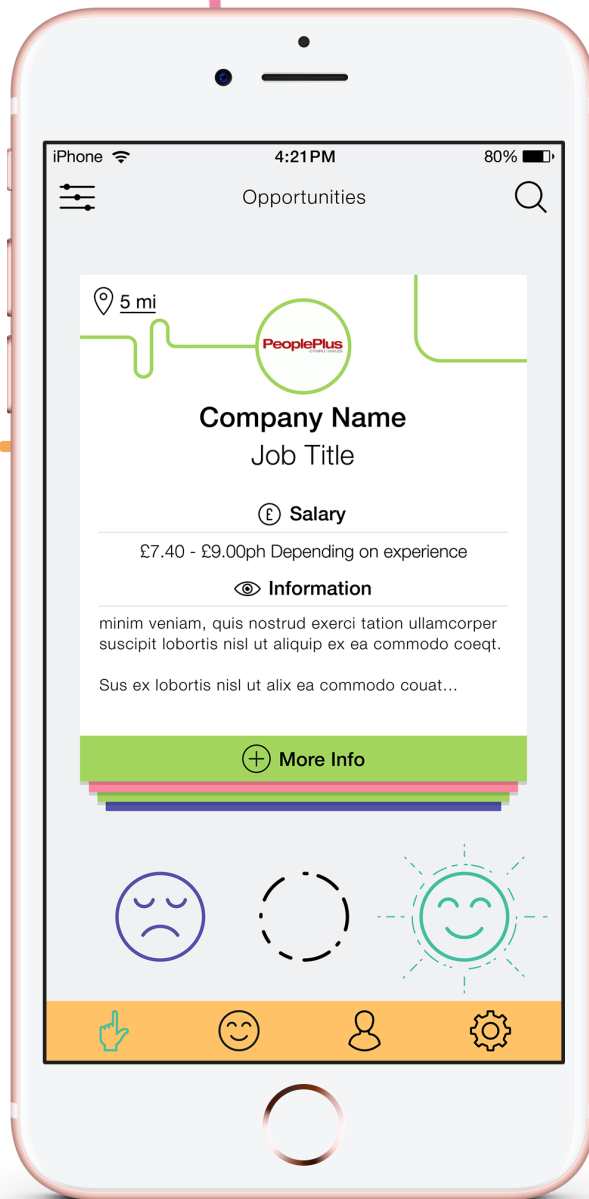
iPhone 4:21PM 80%

Opportunities

5 mi

PeoplePlus
CYMRU | WALES

Company Name
Job Title

Salary

£7.40 - £9.00ph Depending on experience

Information

minim veniam, quis nostrud exerci tation ullamcorper suscipit lobortis nisl ut aliquip ex ea commodo coeqt.

Sus ex lobortis nisl ut alix ea commodo couat...

More Info